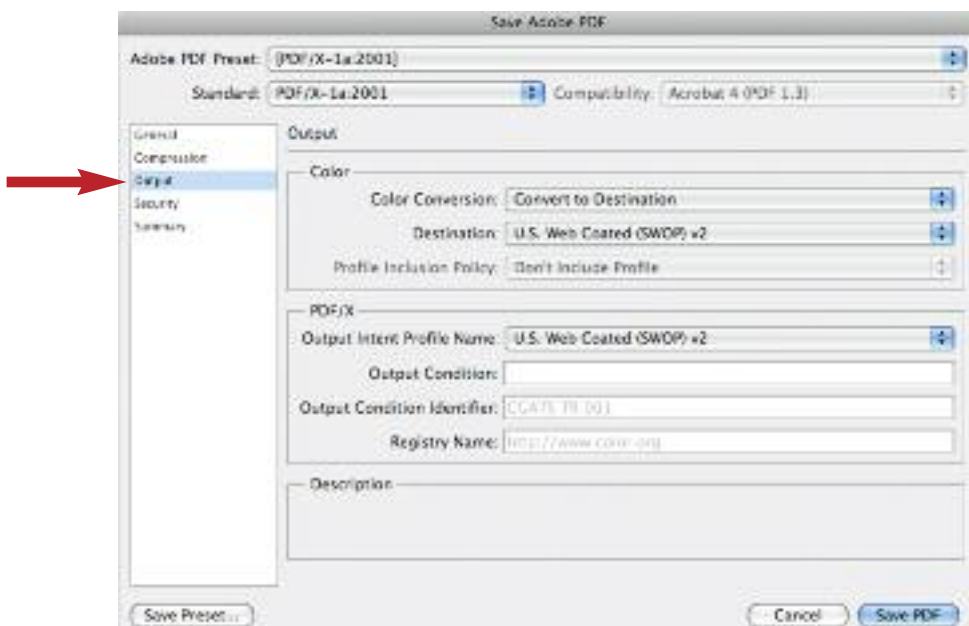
Save Adobe PDF

Adobe PDF Preset: [PDF/X-1a:2001]

Standard: PDF/X-1a:2001

Compatibility: Acrobat 4 (PDF 1.3)

General
Compression
Output
Security
Summary

Output

Color

Color Conversion: Convert to Destination

Destination: U.S. Web Coated (SWOP) v2

Profile Inclusion Policy: Don't Include Profile

PDF/X

Output Intent Profile Name: U.S. Web Coated (SWOP) v2

Output Condition:

Output Condition Identifier: CGATS TR 001

Registry Name: http://www.color.org

Description

Save Preset...

Cancel

Save PDF